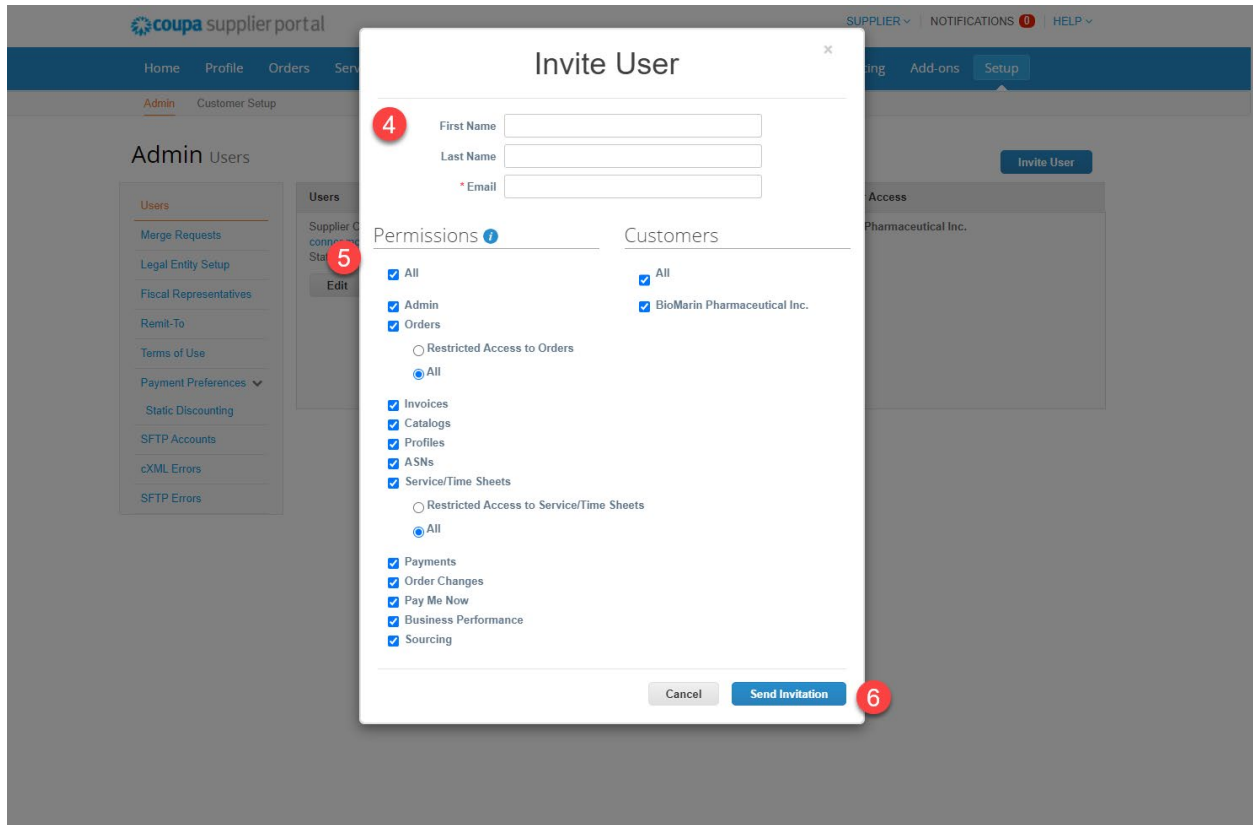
coupa supplier portal

SUPPLIER | NOTIFICATIONS 0 | HELP

Home Profile Orders Serv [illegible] cing Add-ons Setup

Admin Customer Setup

Admin Users

Invite User

Users
Merge Requests
Legal Entity Setup
Fiscal Representatives
Remit-To
Terms of Use
Payment Preferences
Static Discounting
SFTP Accounts
cXML Errors
SFTP Errors

Users

Supplier C
conn
Sta

Edit

Access

Pharmaceutical Inc.

Invite User

×

4

First Name
Last Name
* Email

Permissions

5

All

Admin
Orders
Restricted Access to Orders
All

Invoices
Catalogs
Profiles
ASNs
Service/Time Sheets
Restricted Access to Service/Time Sheets
All

Payments
Order Changes
Pay Me Now
Business Performance
Sourcing

Customers

All

BioMarin Pharmaceutical Inc.

Cancel

Send Invitation

6